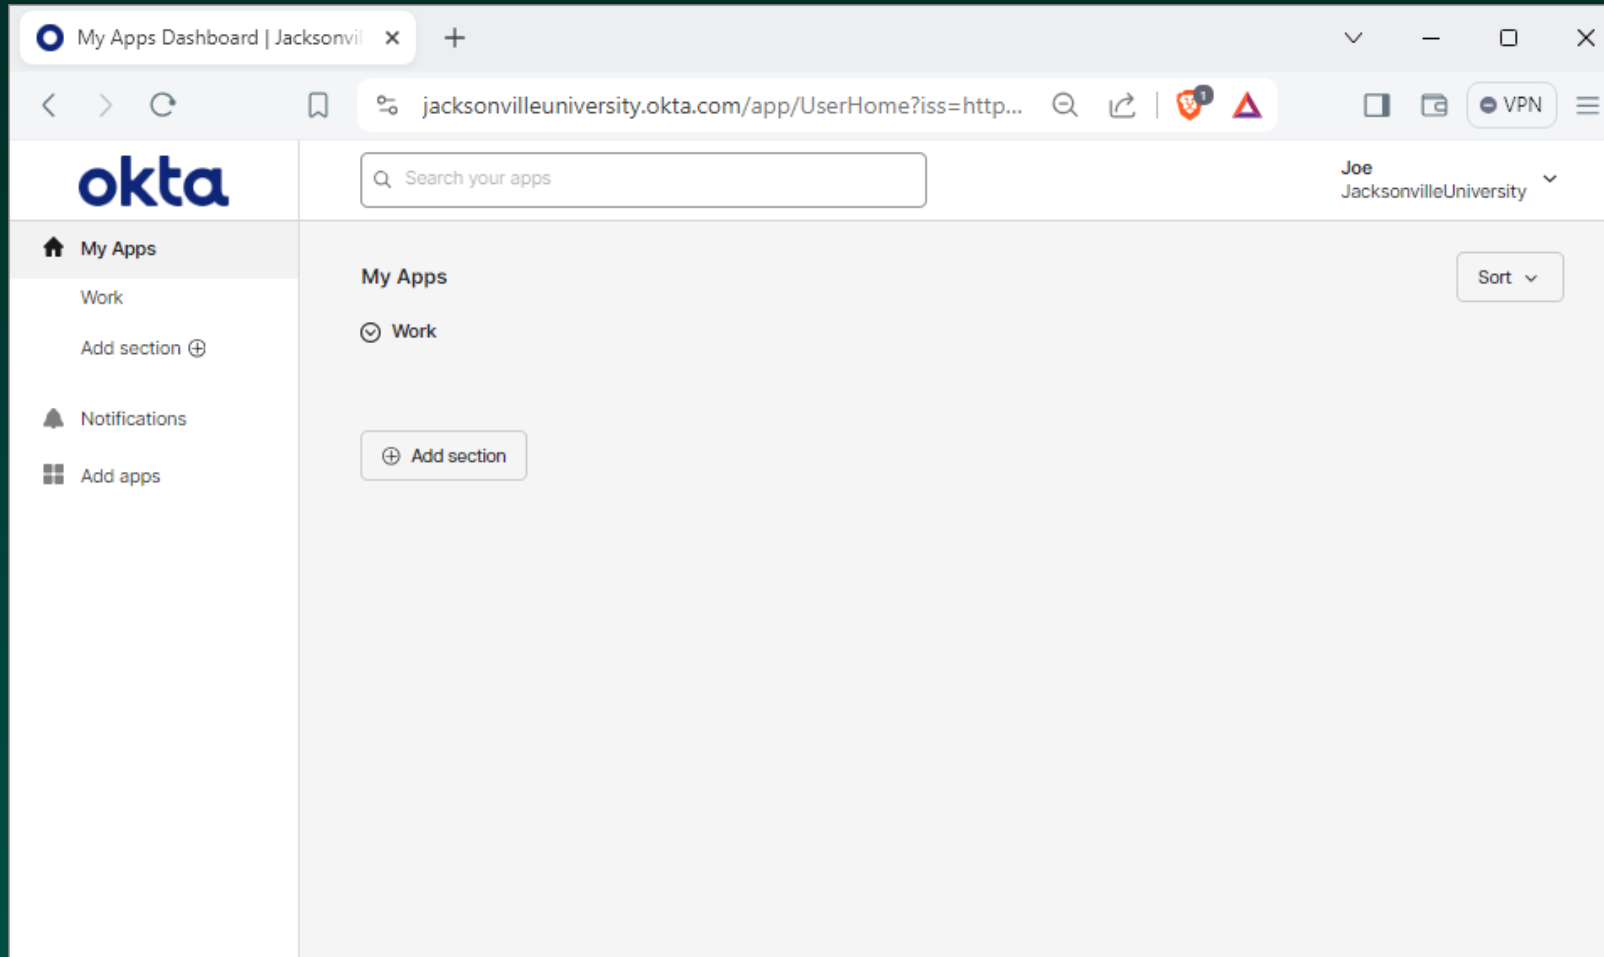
My Apps Dashboard | Jacksonvil

jacksonvilleuniversity.okta.com/app/UserHome?iss=http...

1

VPN

okta

Search your apps

Joe
JacksonvilleUniversity

My Apps

Work

Add section

Notifications

Add apps

My Apps

Sort

Work

Add section